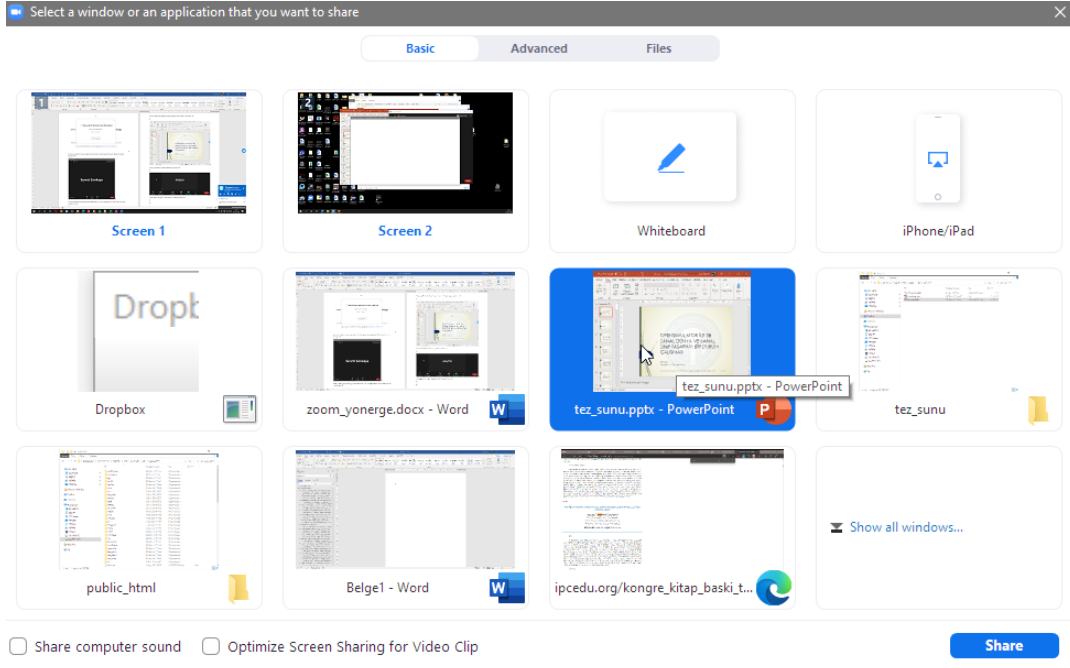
Select a window or an application that you want to share

Basic | Advanced | Files

Screen 1

Screen 2

Whiteboard

iPhone/iPad

Dropb

Dropbox

zoom_yonerge.docx - Word

tez_sunu.pptx - PowerPoint

tez_sunu.pptx - PowerPoint

tez_sunu

public_html

Belge1 - Word

ipcedu.org/kongre_kitap_baski_t...

Show all windows...

Share computer sound

Optimize Screen Sharing for Video Clip

Share